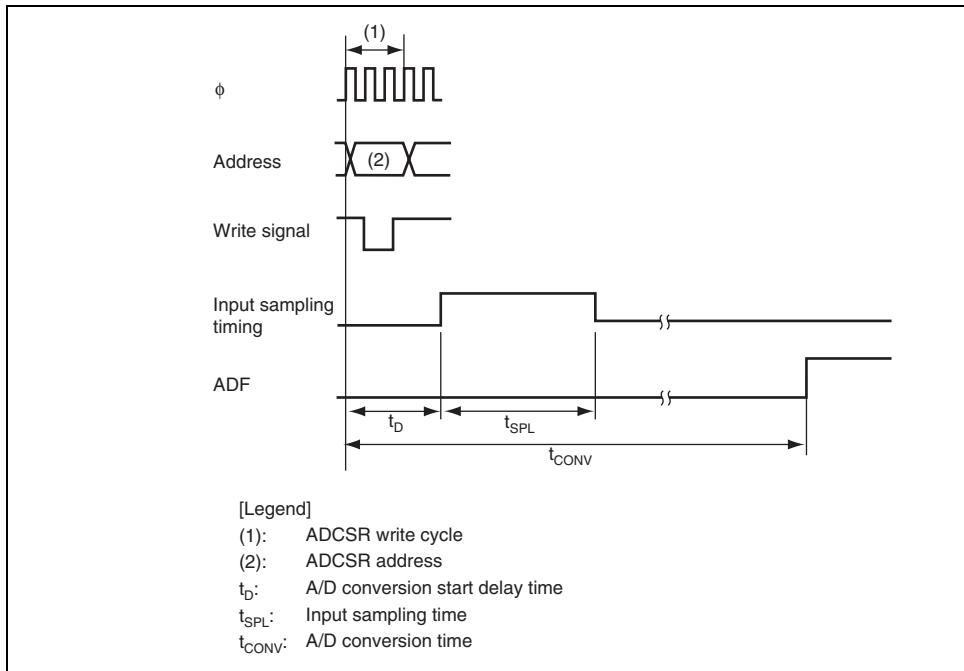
(1)

$\phi$

Address

(2)

Write signal

Input sampling timing

ADF

$t_D$

$t_{SPL}$

$t_{CONV}$

[Legend]
(1): ADCSR write cycle
(2): ADCSR address
$t_D$: A/D conversion start delay time
$t_{SPL}$: Input sampling time
$t_{CONV}$: A/D conversion time